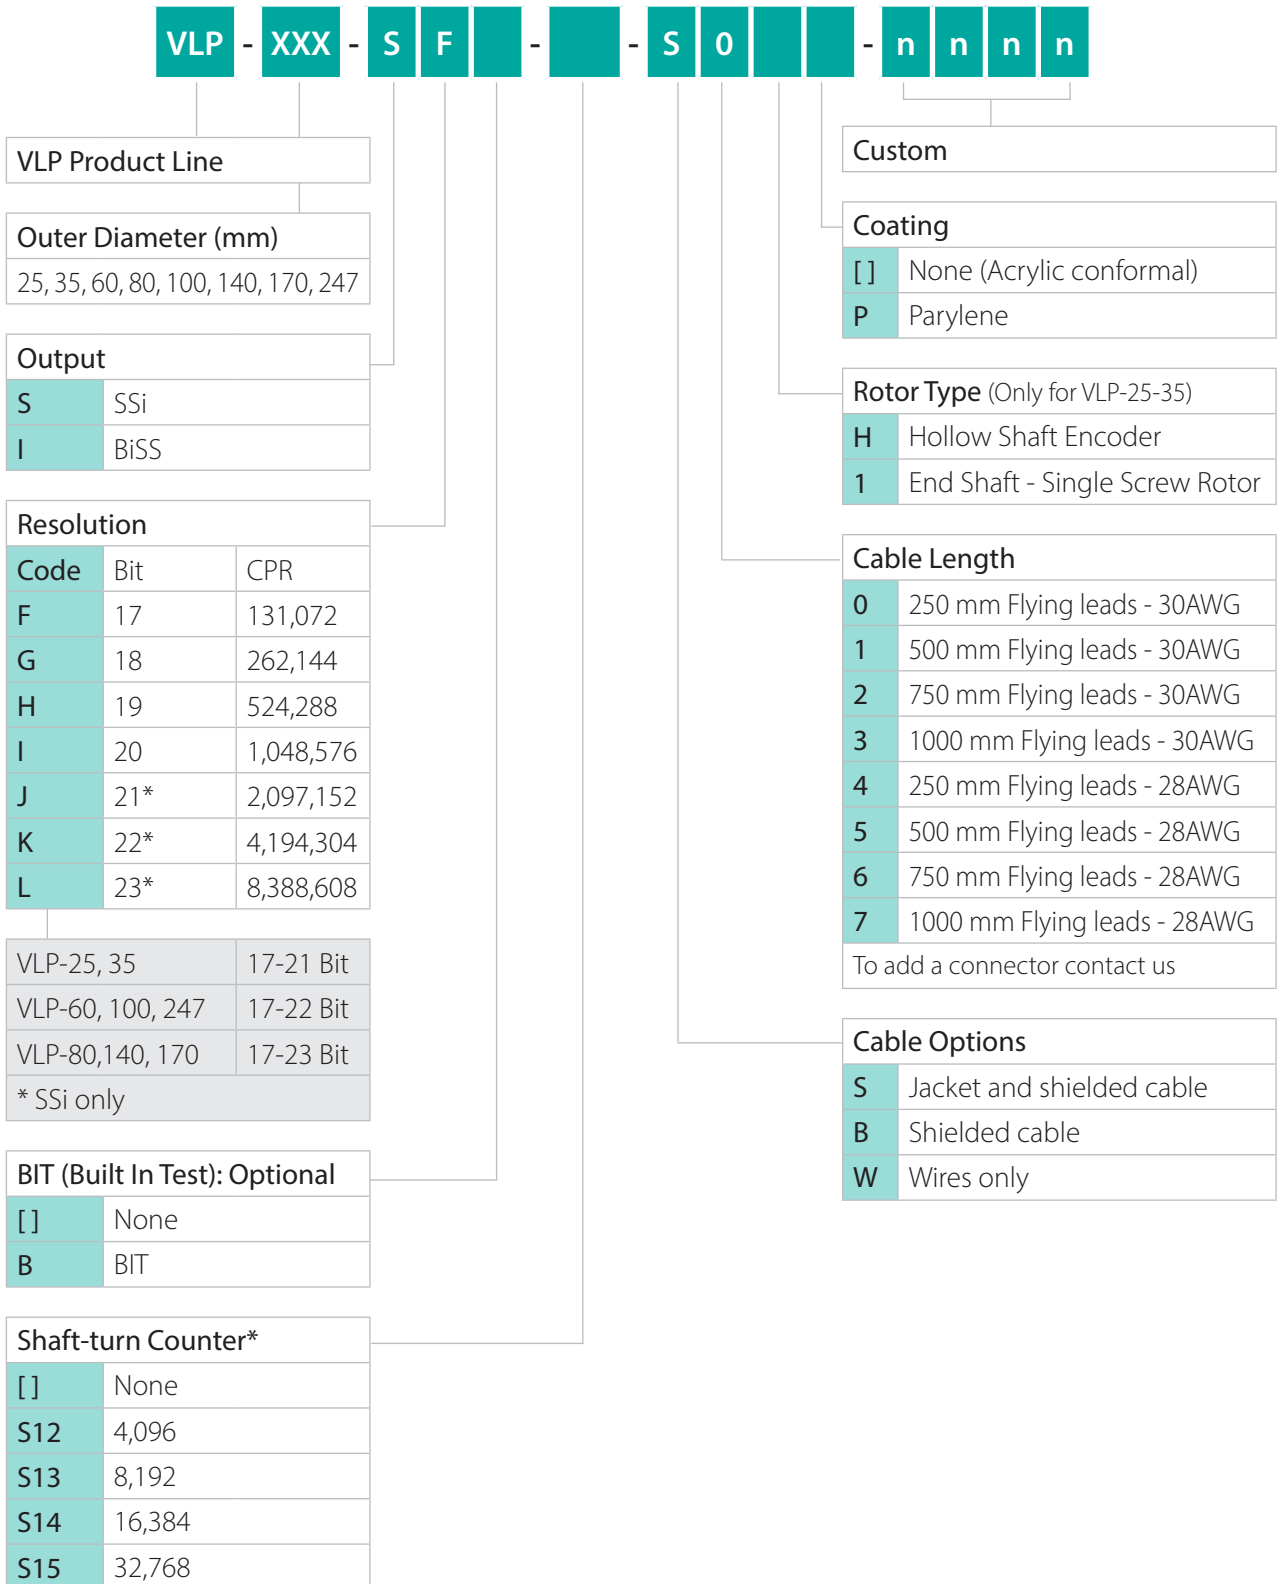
VLP - XXX - S F [ ] - [ ] - S 0 [ ] [ ] - n n n n

VLP Product Line

Outer Diameter (mm)
25, 35, 60, 80, 100, 140, 170, 247

| Output | |
|---|---|
| S | SSi |
| I | BiSS |

Resolution

| Code | Bit | CPR |
|---|---|---|
| F | 17 | 131,072 |
| G | 18 | 262,144 |
| H | 19 | 524,288 |
| I | 20 | 1,048,576 |
| J | 21* | 2,097,152 |
| K | 22* | 4,194,304 |
| L | 23* | 8,388,608 |

| VLP-25, 35 | 17-21 Bit |
|---|---|
| VLP-60, 100, 247 | 17-22 Bit |
| VLP-80,140, 170 | 17-23 Bit |

* SSi only

| BIT (Built In Test): Optional | |
|---|---|
| [ ] | None |
| B | BIT |

| Shaft-turn Counter* | |
|---|---|
| [ ] | None |
| S12 | 4,096 |
| S13 | 8,192 |
| S14 | 16,384 |
| S15 | 32,768 |

Custom

| Coating | |
|---|---|
| [ ] | None (Acrylic conformal) |
| P | Parylene |

| Rotor Type (Only for VLP-25-35) | |
|---|---|
| H | Hollow Shaft Encoder |
| 1 | End Shaft - Single Screw Rotor |

| Cable Length | |
|---|---|
| 0 | 250 mm Flying leads - 30AWG |
| 1 | 500 mm Flying leads - 30AWG |
| 2 | 750 mm Flying leads - 30AWG |
| 3 | 1000 mm Flying leads - 30AWG |
| 4 | 250 mm Flying leads - 28AWG |
| 5 | 500 mm Flying leads - 28AWG |
| 6 | 750 mm Flying leads - 28AWG |
| 7 | 1000 mm Flying leads - 28AWG |

To add a connector contact us

| Cable Options | |
|---|---|
| S | Jacket and shielded cable |
| B | Shielded cable |
| W | Wires only |